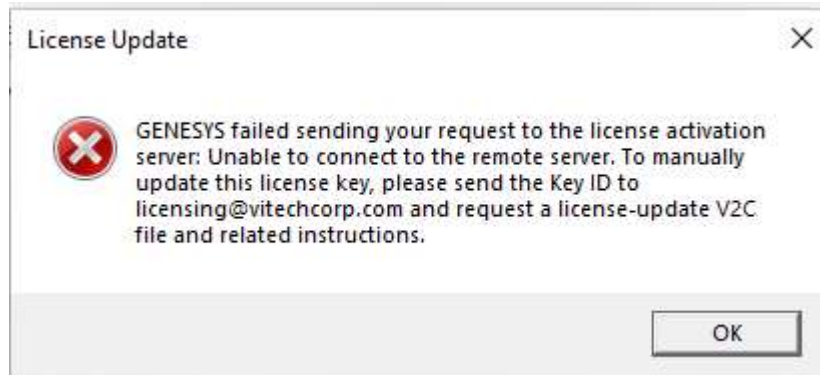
License Update

×

GENESYS failed sending your request to the license activation server: Unable to connect to the remote server. To manually update this license key, please send the Key ID to licensing@vitechcorp.com and request a license-update V2C file and related instructions.

OK